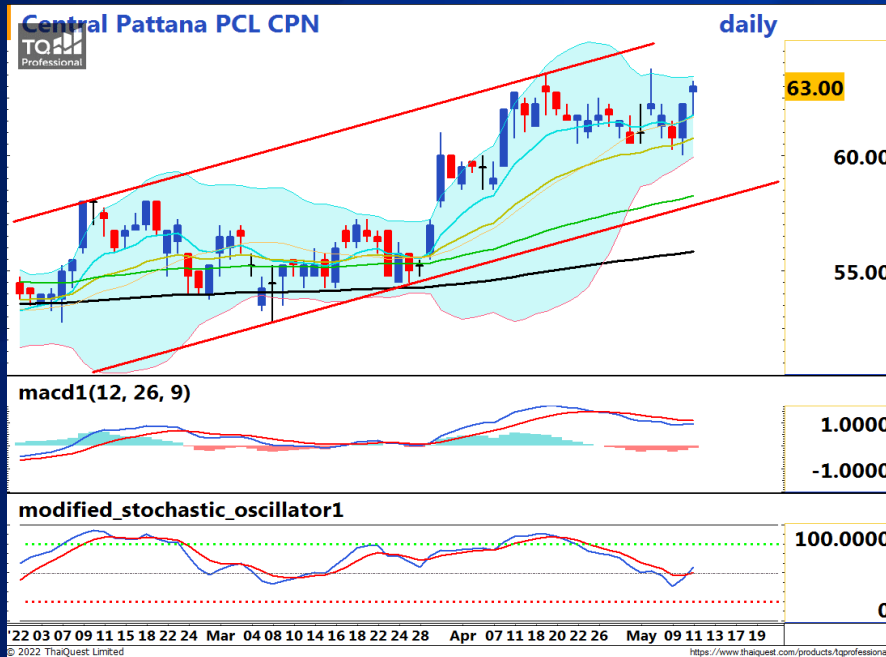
Central Pattana PCL CPN
daily
TQ Professional
63.00
60.00
55.00
macd1(12, 26, 9)
1.0000
-1.0000
modified_stochastic_oscillator1
100.0000
0
'22 03 07 09 11 15 18 22 24 Mar 04 08 10 14 16 18 22 24 28 Apr 07 11 18 20 22 26 May 09 11 13 17 19
© 2022 ThaiQuest Limited
https://www.thaiquest.com/products/tqprofessional